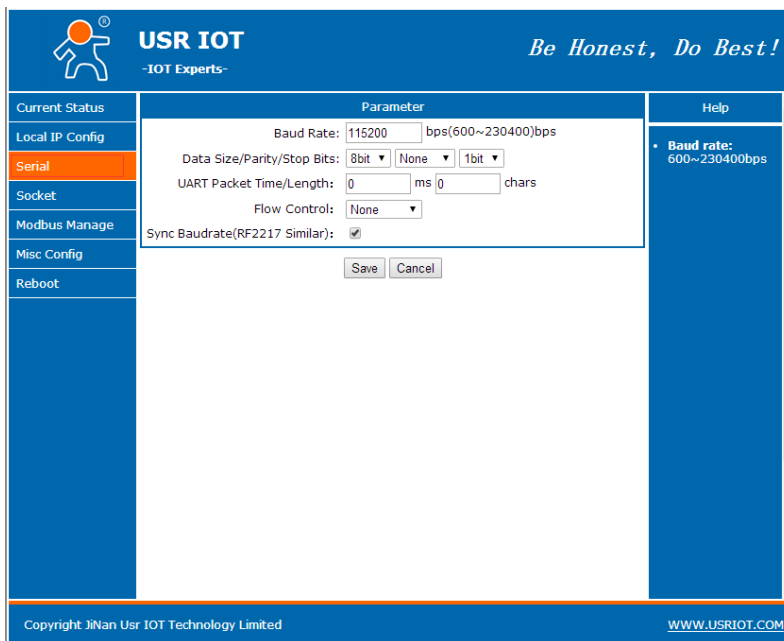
®
USR IOT
-IOT Experts-

Be Honest, Do Best!

Current Status
Local IP Config
Serial
Socket
Modbus Manage
Misc Config
Reboot

Parameter

Baud Rate: 115200 bps(600~230400)bps
Data Size/Parity/Stop Bits: 8bit None 1bit
UART Packet Time/Length: 0 ms 0 chars
Flow Control: None
Sync Baudrate(RF2217 Similar):

Save Cancel

Help

• Baud rate: 600~230400bps

Copyright JiNan Usr IOT Technology Limited
WWW.USRIOT.COM